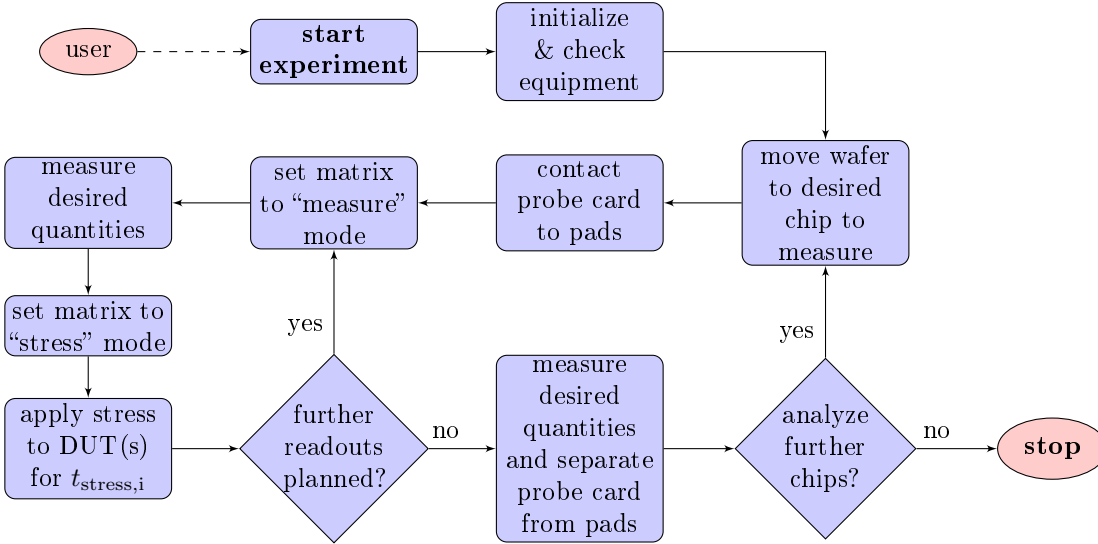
user

start experiment

initialize & check equipment

move wafer to desired chip to measure

contact probe card to pads

set matrix to “measure” mode

measure desired quantities

set matrix to “stress” mode

apply stress to DUT(s) for $t_{\mathrm{stress,i}}$

further readouts planned?

yes

no

measure desired quantities and separate probe card from pads

analyze further chips?

yes

no

stop